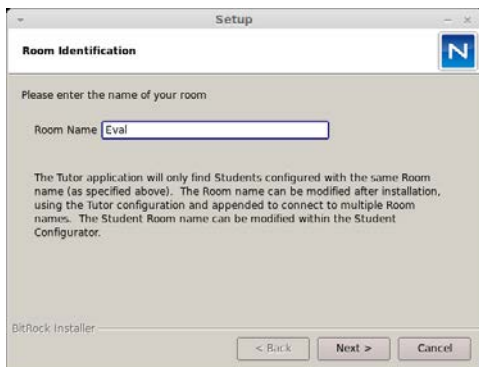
Setup

Room Identification

N

Please enter the name of your room

Room Name Eval

The Tutor application will only find Students configured with the same Room name (as specified above). The Room name can be modified after installation, using the Tutor configuration and appended to connect to multiple Room names. The Student Room name can be modified within the Student Configurator.

BitRock Installer

< Back

Next >

Cancel